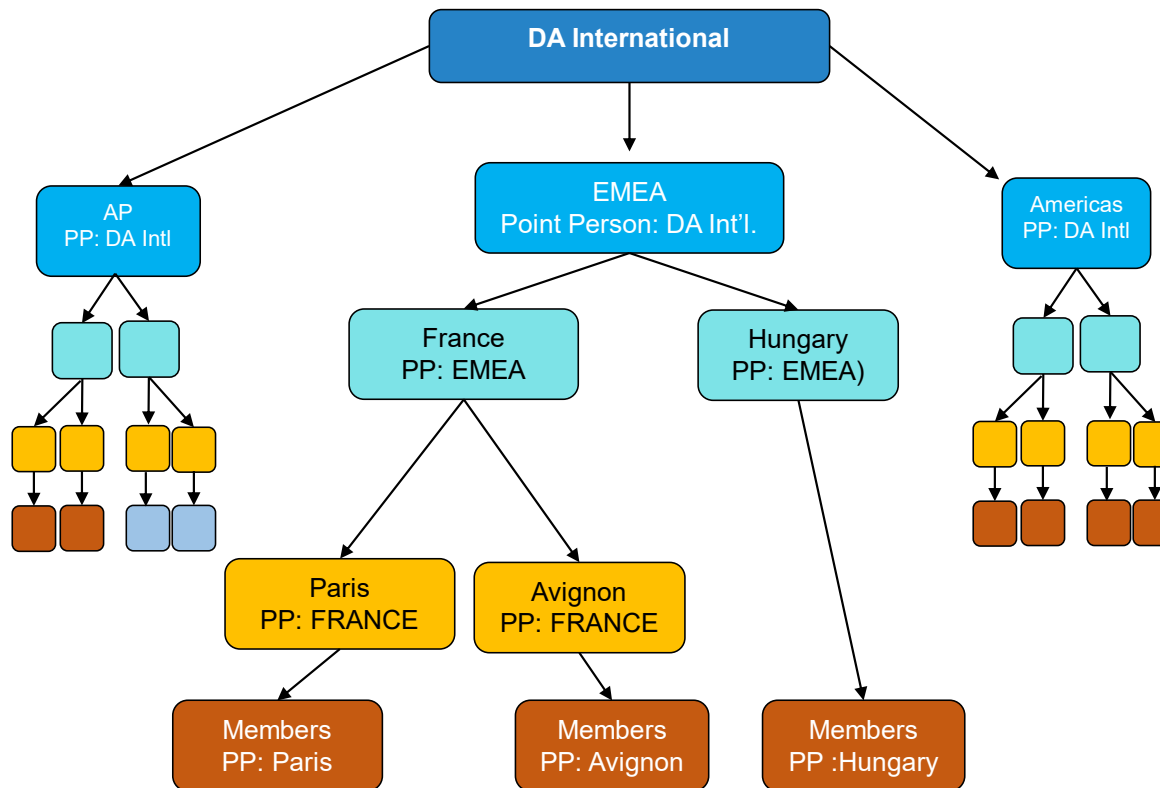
DA International

AP
PP: DA Intl

EMEA
Point Person: DA Int'l.

Americas
PP: DA Intl

France
PP: EMEA

Hungary
PP: EMEA)

Paris
PP: FRANCE

Avignon
PP: FRANCE

Members
PP: Paris

Members
PP: Avignon

Members
PP :Hungary